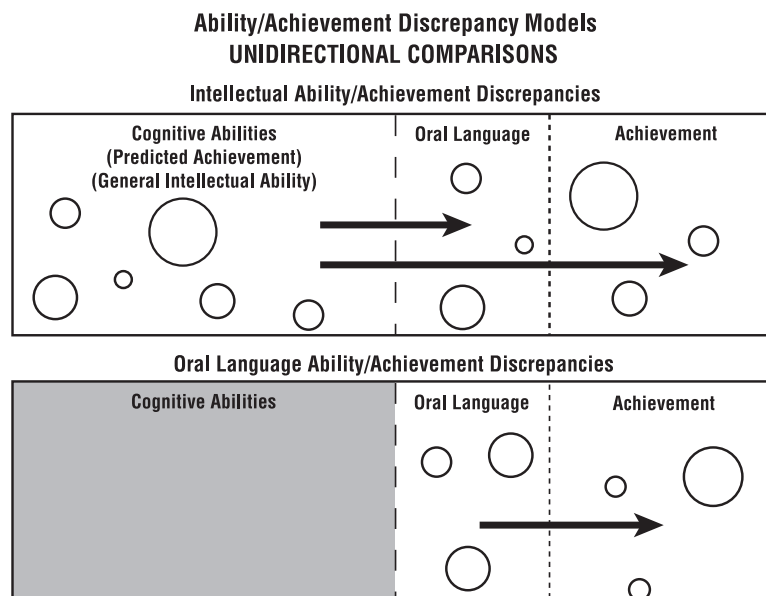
Ability/Achievement Discrepancy Models
UNIDIRECTIONAL COMPARISONS

Intellectual Ability/Achievement Discrepancies

Cognitive Abilities
(Predicted Achievement)
(General Intellectual Ability)

Oral Language

Achievement

Oral Language Ability/Achievement Discrepancies

Cognitive Abilities

Oral Language

Achievement